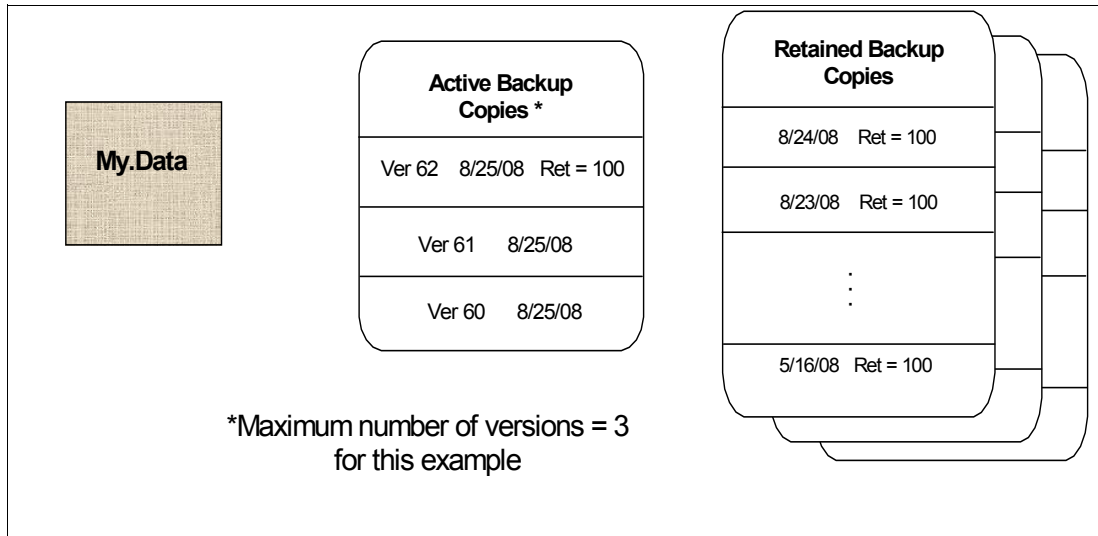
My.Data

Active Backup Copies *

Ver 62 8/25/08 Ret = 100

Ver 61 8/25/08

Ver 60 8/25/08

Retained Backup Copies

8/24/08 Ret = 100

8/23/08 Ret = 100

⋮

5/16/08 Ret = 100

*Maximum number of versions = 3 for this example